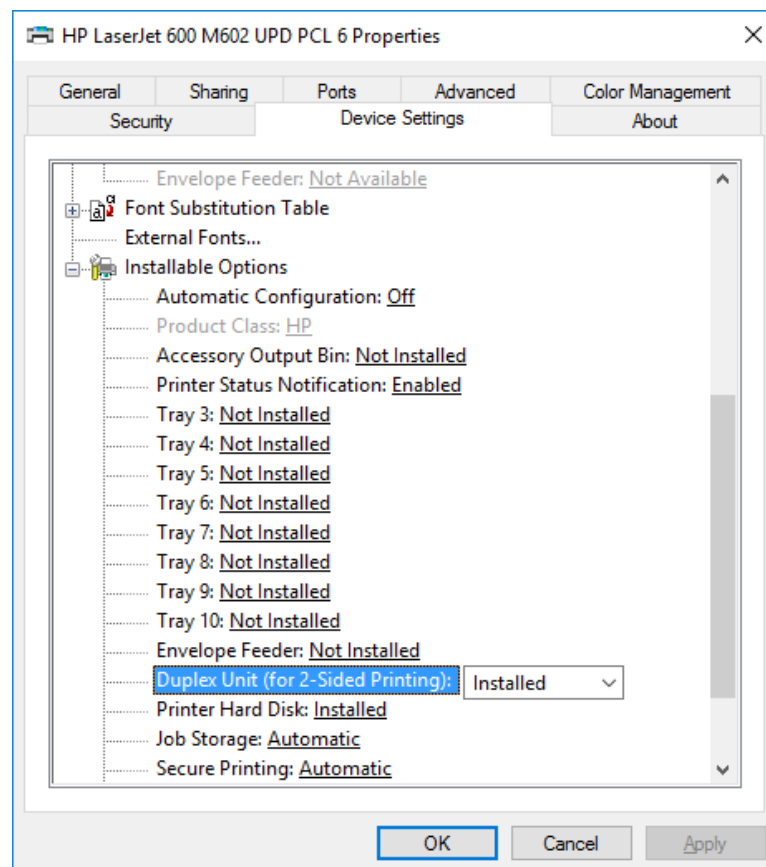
HP LaserJet 600 M602 UPD PCL 6 Properties

General
Sharing
Ports
Advanced
Color Management
Security
Device Settings
About

Envelope Feeder: Not Available
Font Substitution Table
External Fonts...
Installable Options
Automatic Configuration: Off
Product Class: HP
Accessory Output Bin: Not Installed
Printer Status Notification: Enabled
Tray 3: Not Installed
Tray 4: Not Installed
Tray 5: Not Installed
Tray 6: Not Installed
Tray 7: Not Installed
Tray 8: Not Installed
Tray 9: Not Installed
Tray 10: Not Installed
Envelope Feeder: Not Installed
Duplex Unit (for 2-Sided Printing): Installed
Printer Hard Disk: Installed
Job Storage: Automatic
Secure Printing: Automatic

OK
Cancel
Apply